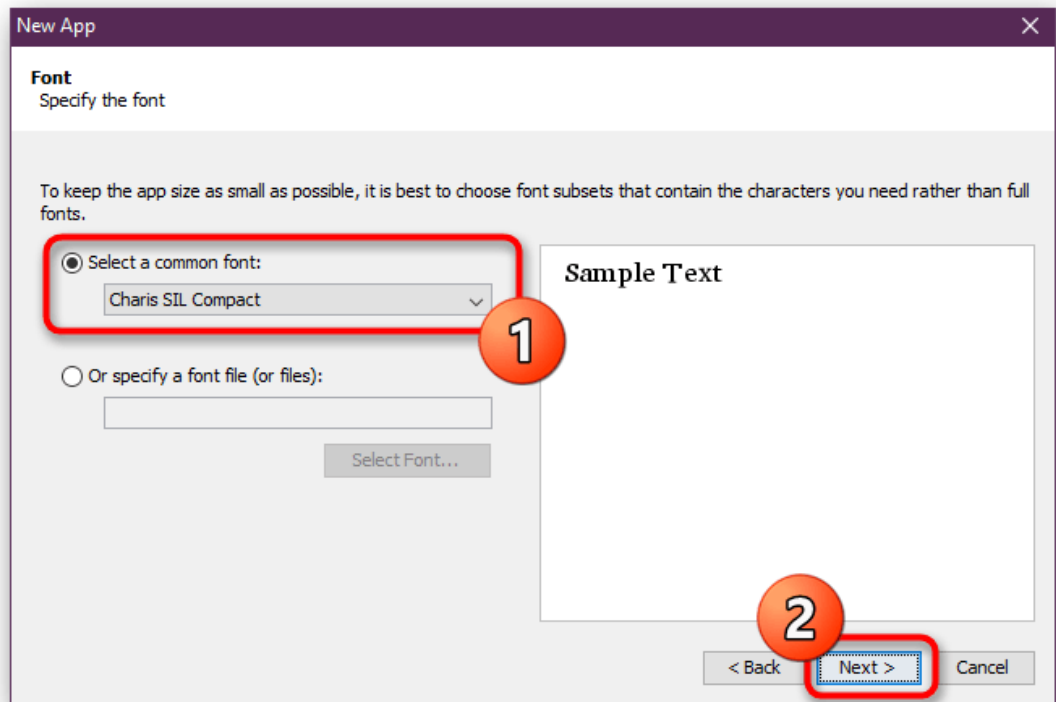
New App
×

Font
Specify the font

To keep the app size as small as possible, it is best to choose font subsets that contain the characters you need rather than full fonts.

Select a common font:
Charis SIL Compact

1

Or specify a font file (or files):

Select Font...

Sample Text

2

< Back
Next >
Cancel